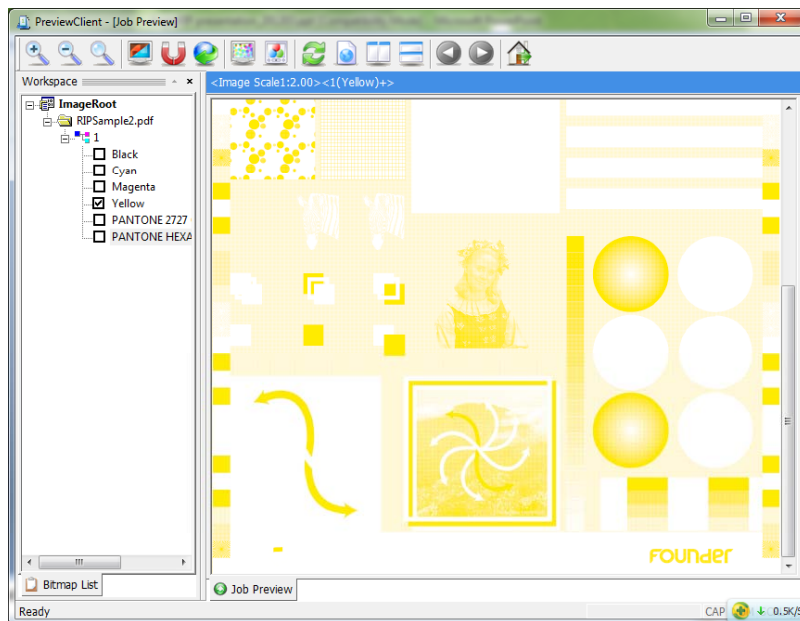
PreviewClient - [Job Preview]

Workspace

ImageRoot
RIPSample2.pdf
1
Black
Cyan
Magenta
Yellow
PANTONE 2727
PANTONE HEXA

<Image Scale1:2.00><1(Yellow)+>

FOUNDER

Bitmap List

Job Preview

Ready

CAP

0.5K/S